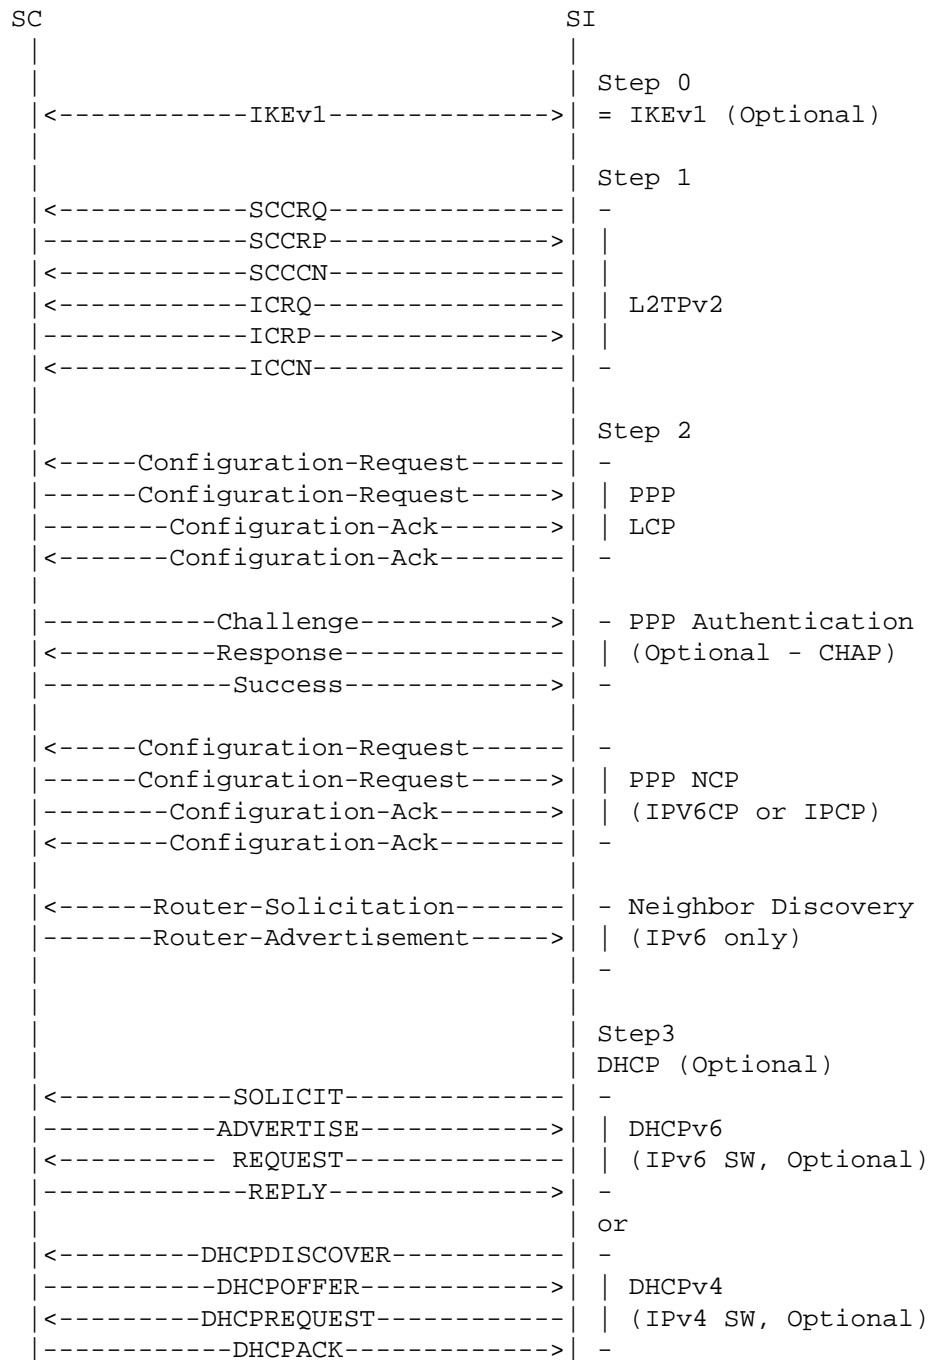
SC SI

Step 0
<-----------IKEv1-------------> = IKEv1 (Optional)

Step 1
<-----------SCCRQ--------------- -
-----------SCCRP--------------->
<-----------SCCCN---------------
<-----------ICRQ---------------- L2TPv2
-----------ICRP--------------->
<-----------ICCN---------------- -

Step 2
<-----Configuration-Request------ -
------Configuration-Request-----> PPP
--------Configuration-Ack-------> LCP
<-------Configuration-Ack-------- -

-----------Challenge-----------> - PPP Authentication
<----------Response-------------- (Optional - CHAP)
------------Success-------------> -

<-----Configuration-Request------ -
------Configuration-Request-----> PPP NCP
--------Configuration-Ack-------> (IPV6CP or IPCP)
<-------Configuration-Ack-------- -

<------Router-Solicitation------- - Neighbor Discovery
-------Router-Advertisement-----> (IPv6 only)
-

Step3
DHCP (Optional)
<-----------SOLICIT-------------- -
-----------ADVERTISE-----------> DHCPv6
<---------- REQUEST-------------- (IPv6 SW, Optional)
------------REPLY--------------> -
or
<---------DHCPDISCOVER----------- -
-----------DHCPOFFER-----------> DHCPv4
<---------DHCPREQUEST------------ (IPv4 SW, Optional)
------------DHCPACK------------> -